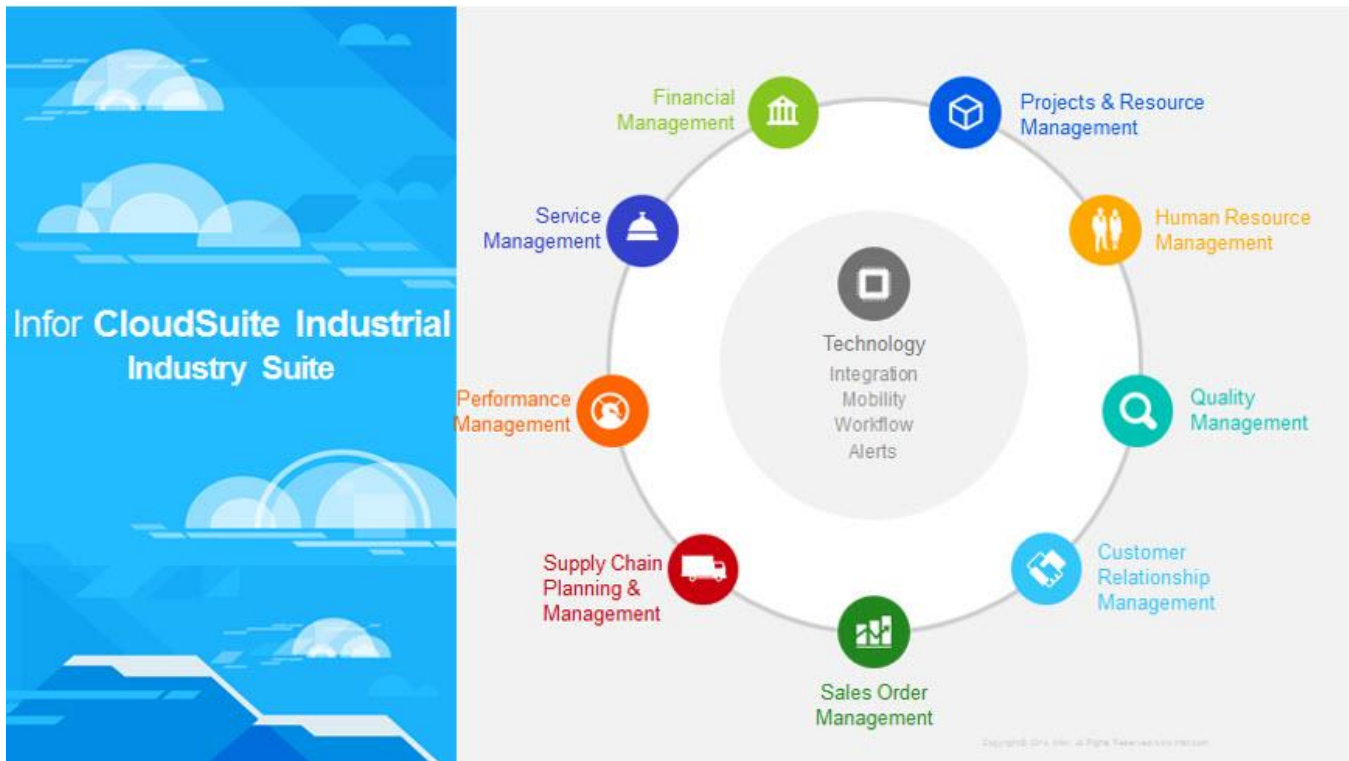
Infor CloudSuite Industrial
Industry Suite

Financial Management

Projects & Resource Management

Service Management

Human Resource Management

Technology
Integration
Mobility
Workflow
Alerts

Performance Management

Quality Management

Supply Chain Planning & Management

Customer Relationship Management

Sales Order Management

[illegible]